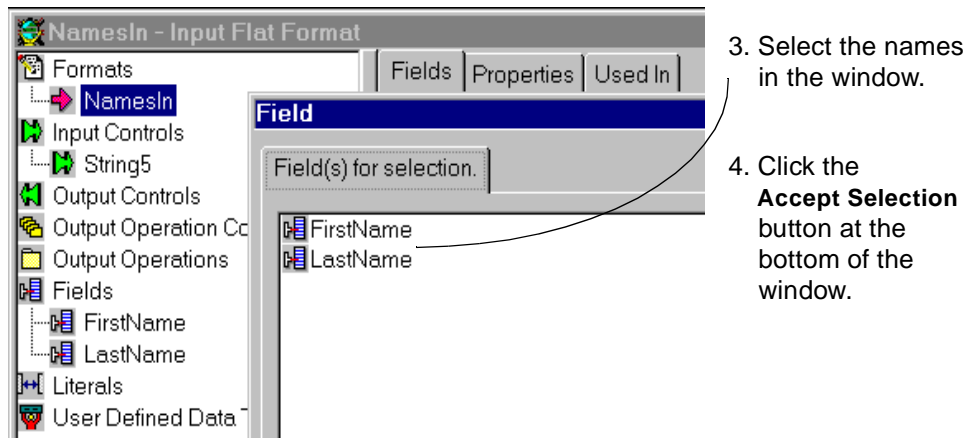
NamesIn - Input Flat Format

Formats
NamesIn
Input Controls
String5
Output Controls
Output Operation Co
Output Operations
Fields
FirstName
LastName
Literals
User Defined Data T

Fields | Properties | Used In

Field

Field(s) for selection.

FirstName
LastName

3. Select the names in the window.

4. Click the **Accept Selection** button at the bottom of the window.